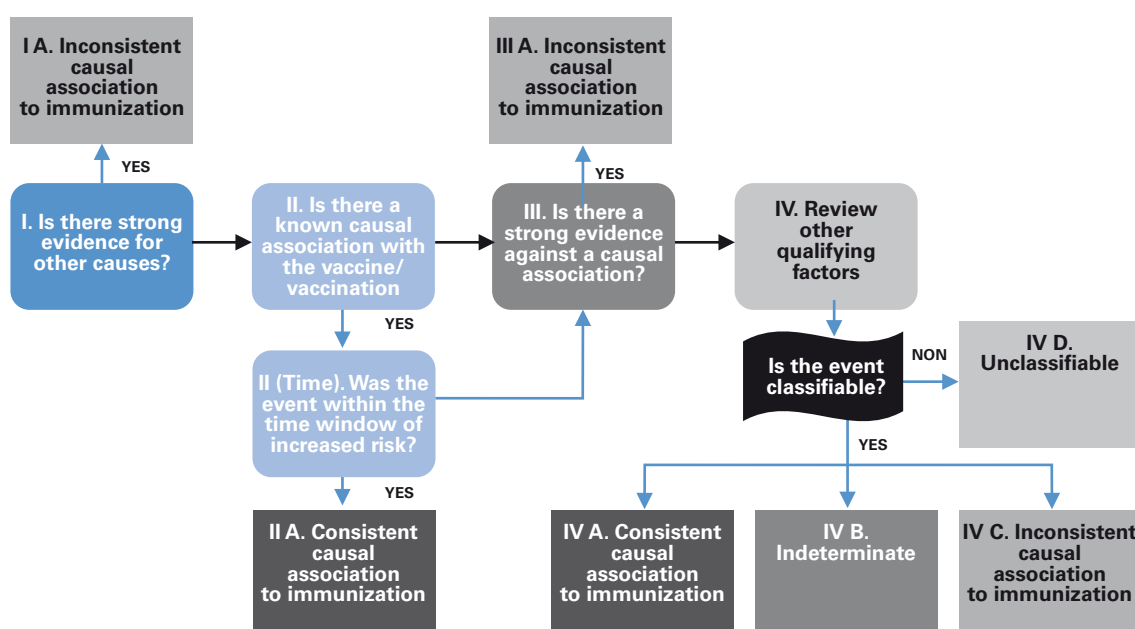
I A. Inconsistent causal association to immunization

YES

I. Is there strong evidence for other causes?

II. Is there a known causal association with the vaccine/ vaccination

YES

II (Time). Was the event within the time window of increased risk?

YES

II A. Consistent causal association to immunization

III A. Inconsistent causal association to immunization

YES

III. Is there a strong evidence against a causal association?

IV. Review other qualifying factors

Is the event classifiable?

NON

IV D. Unclassifiable

YES

IV A. Consistent causal association to immunization

IV B. Indeterminate

IV C. Inconsistent causal association to immunization